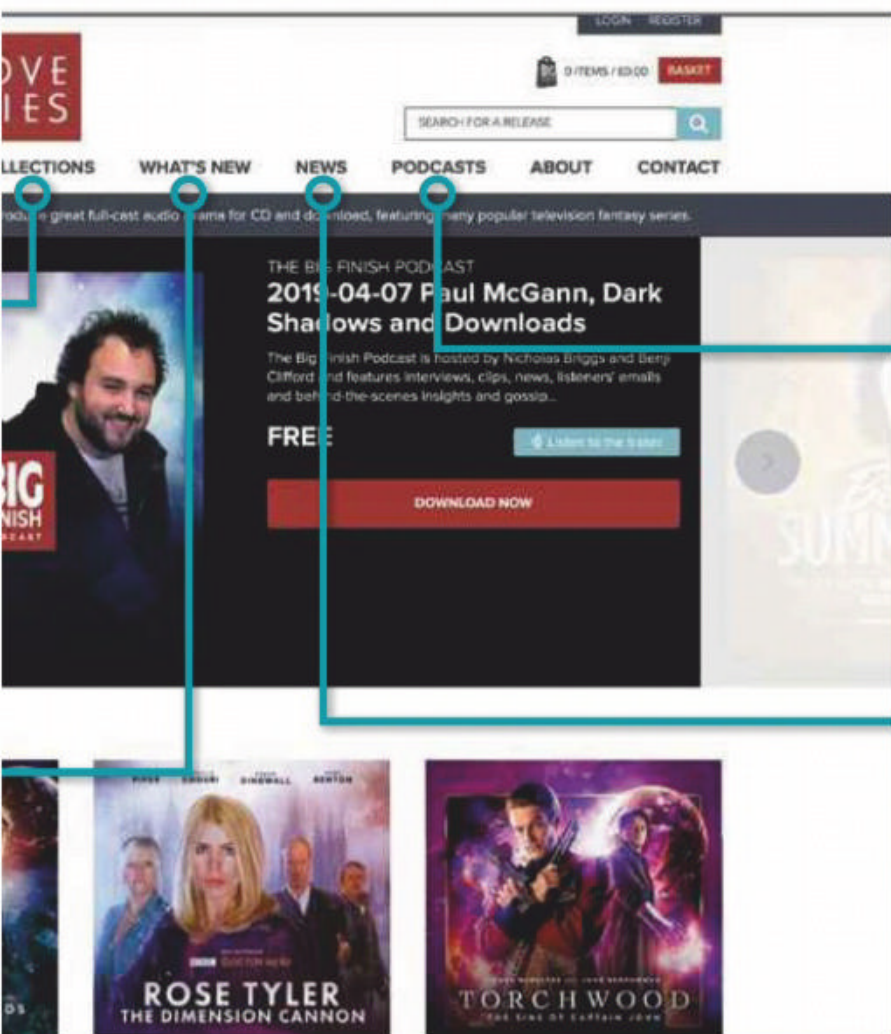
LOGIN REGISTER

OVE
IES

0 ITEMS / £0.00 BASKET

SEARCH FOR A RELEASE

LLECTIONS WHAT'S NEW NEWS PODCASTS ABOUT CONTACT

roduce great full-cast audio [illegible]ama for CD and do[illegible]nload, featuring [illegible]any popular television fantasy series.

THE BIG FINISH POD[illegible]AST
2019-04-07 P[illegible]aul McGann, Dark Shadows and Downloads

The Big Finish Podcast is hosted by Nicholas Briggs and Benji Clifford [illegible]nd features interviews, clips, news, listeners' emails and beh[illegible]nd-the-scenes insights and gossip...

FREE

Listen to the trailer

DOWNLOAD NOW

BIG
NISH
DCAST

SUMM

PIPER CHOUDRI DINGWALL BENTON

DOCTOR WHO

ROSE TYLER
THE DIMENSION CANNON

TORCHWOOD
THE SINS OF CAPTAIN JOHN

DS